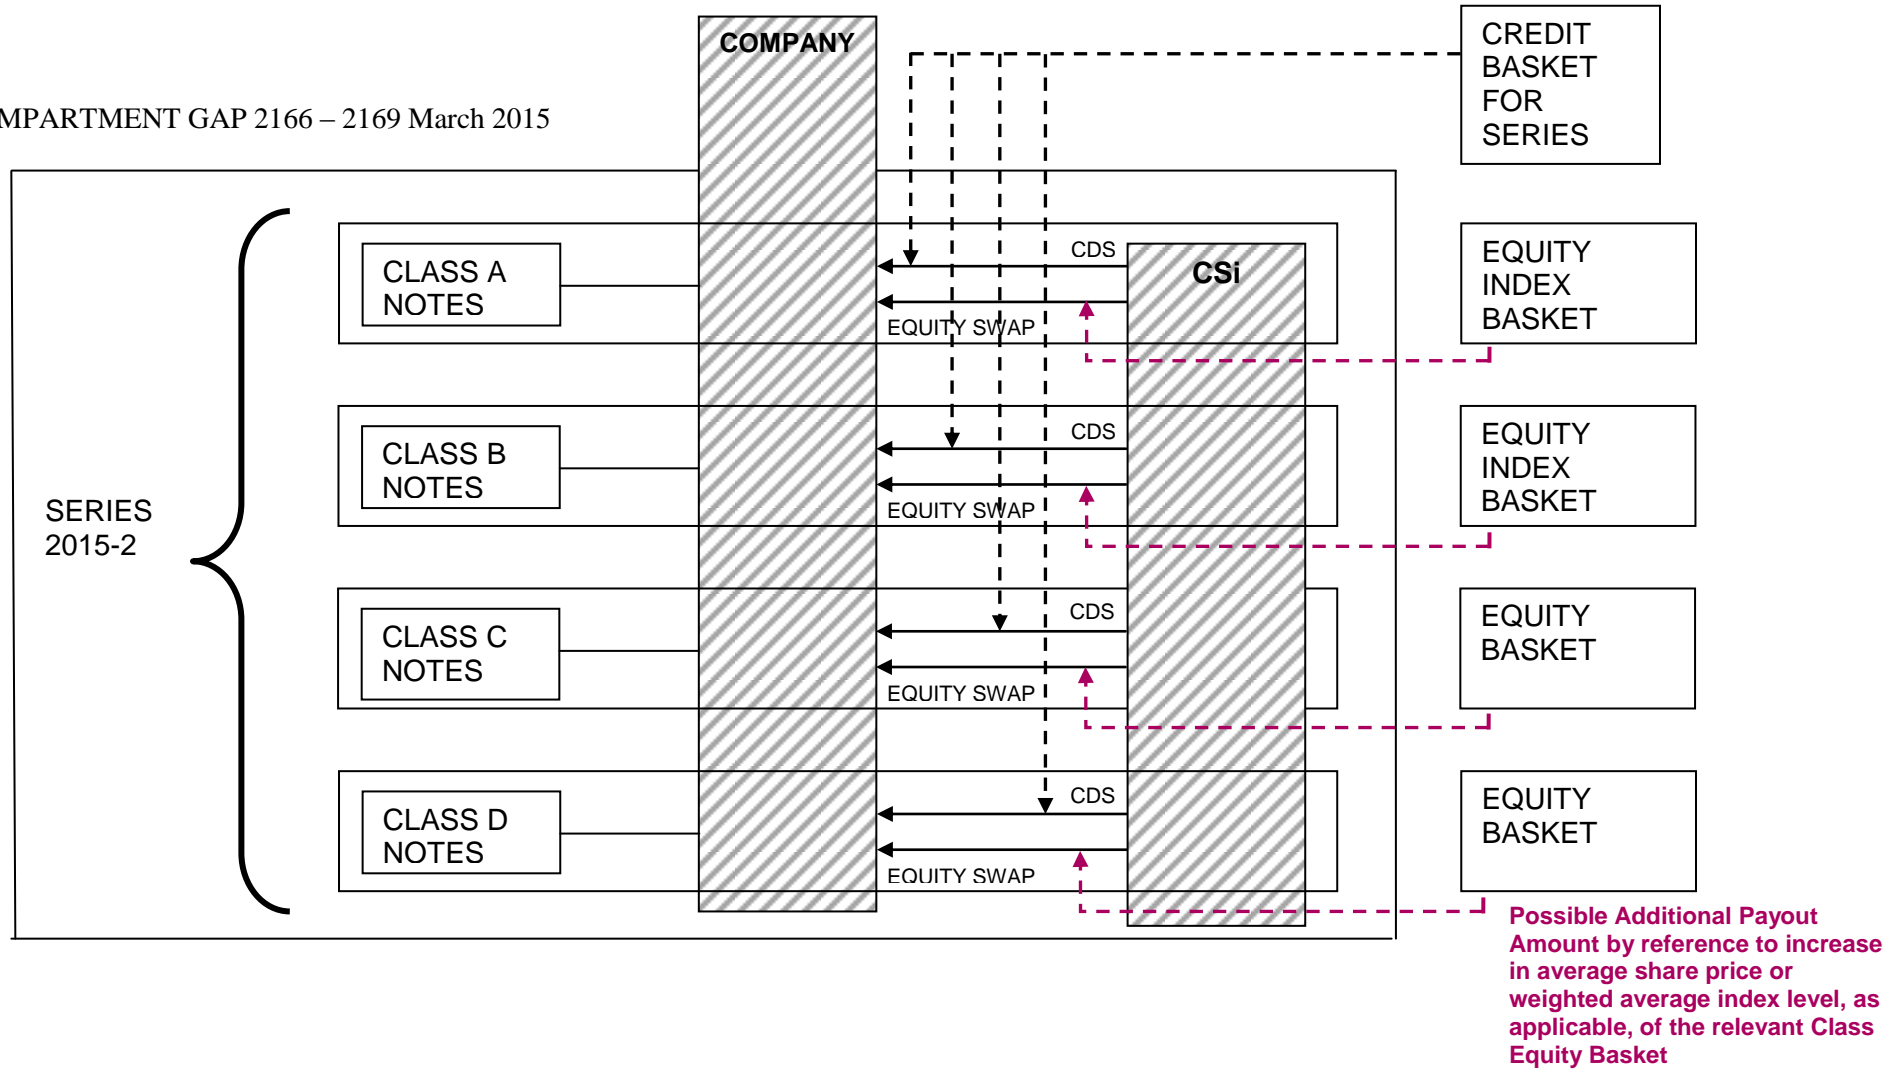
MPARTMENT GAP 2166 – 2169 March 2015

COMPANY

CREDIT BASKET FOR SERIES

SERIES 2015-2

CLASS A NOTES

CDS

CSi

EQUITY SWAP

EQUITY INDEX BASKET

CLASS B NOTES

CDS

EQUITY SWAP

EQUITY INDEX BASKET

CLASS C NOTES

CDS

EQUITY SWAP

EQUITY BASKET

CLASS D NOTES

CDS

EQUITY SWAP

EQUITY BASKET

Possible Additional Payout Amount by reference to increase in average share price or weighted average index level, as applicable, of the relevant Class Equity Basket